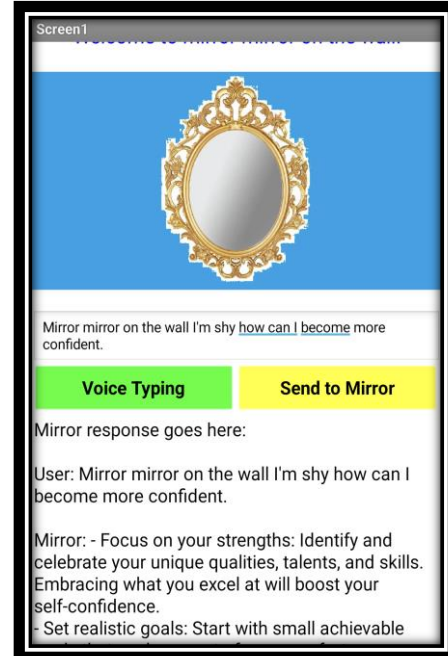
Screen1

Welcome to mirror mirror on the wall

Mirror mirror on the wall I'm shy how can I become more confident.

Voice Typing

Send to Mirror

Mirror response goes here:

User: Mirror mirror on the wall I'm shy how can I become more confident.

Mirror: - Focus on your strengths: Identify and celebrate your unique qualities, talents, and skills. Embracing what you excel at will boost your self-confidence.
- Set realistic goals: Start with small achievable